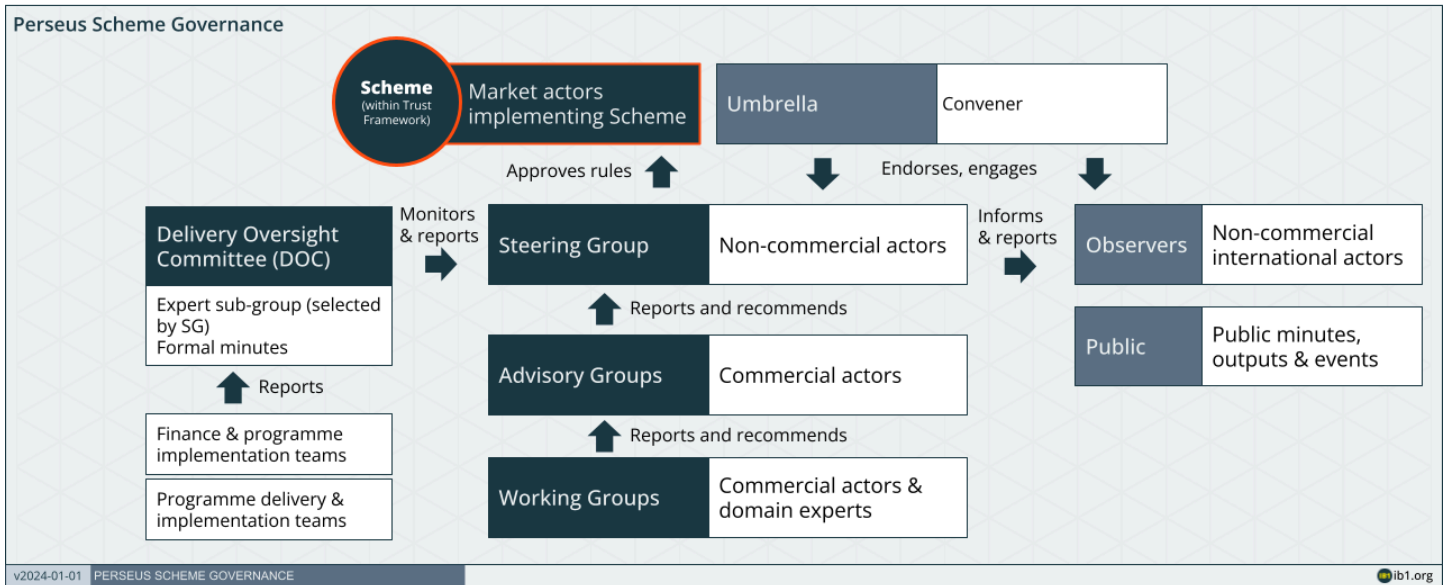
Perseus Scheme Governance

Scheme
(within Trust Framework)

Market actors implementing Scheme

Umbrella

Convener

Approves rules

Endorses, engages

Delivery Oversight Committee (DOC)

Expert sub-group (selected by SG)
Formal minutes

Monitors & reports

Steering Group

Non-commercial actors

Informs & reports

Observers

Non-commercial international actors

Reports and recommends

Public

Public minutes, outputs & events

Reports

Advisory Groups

Commercial actors

Finance & programme implementation teams

Reports and recommends

Programme delivery & implementation teams

Working Groups

Commercial actors & domain experts

v2024-01-01 PERSEUS SCHEME GOVERNANCE

ib1.org